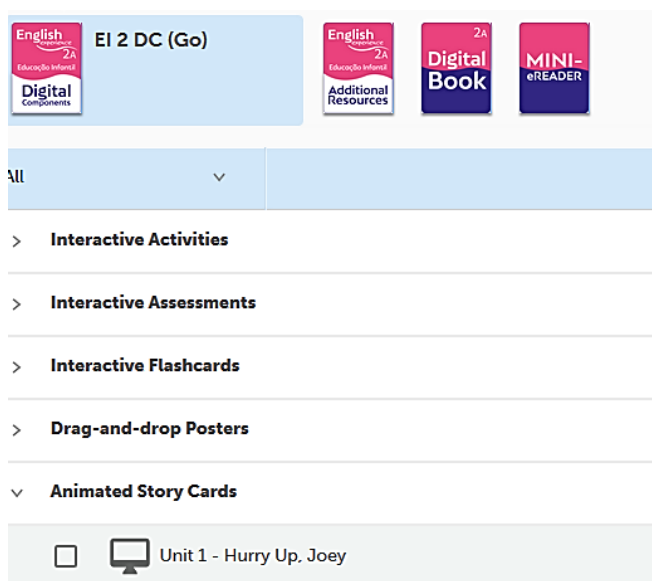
English experience 2A Educação Infantil Digital Components

EI 2 DC (Go)

English experience 2A Educação Infantil Additional Resources

2A Digital Book

MINI- eREADER

All

Interactive Activities

Interactive Assessments

Interactive Flashcards

Drag-and-drop Posters

Animated Story Cards

Unit 1 - Hurry Up, Joey